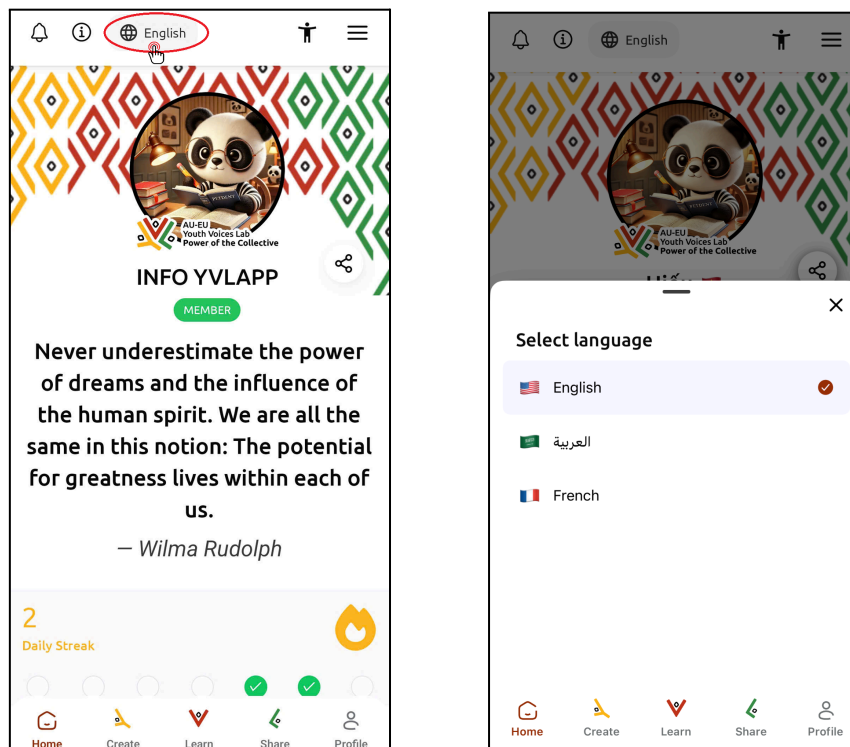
English

AU-EU
Youth Voices Lab
Power of the Collective

INFO YVLAPP

MEMBER

Never underestimate the power of dreams and the influence of the human spirit. We are all the same in this notion: The potential for greatness lives within each of us.

— Wilma Rudolph

2
Daily Streak

Home Create Learn Share Profile

English

AU-EU
Youth Voices Lab
Power of the Collective

Select language

English

العربية

French

Home Create Learn Share Profile